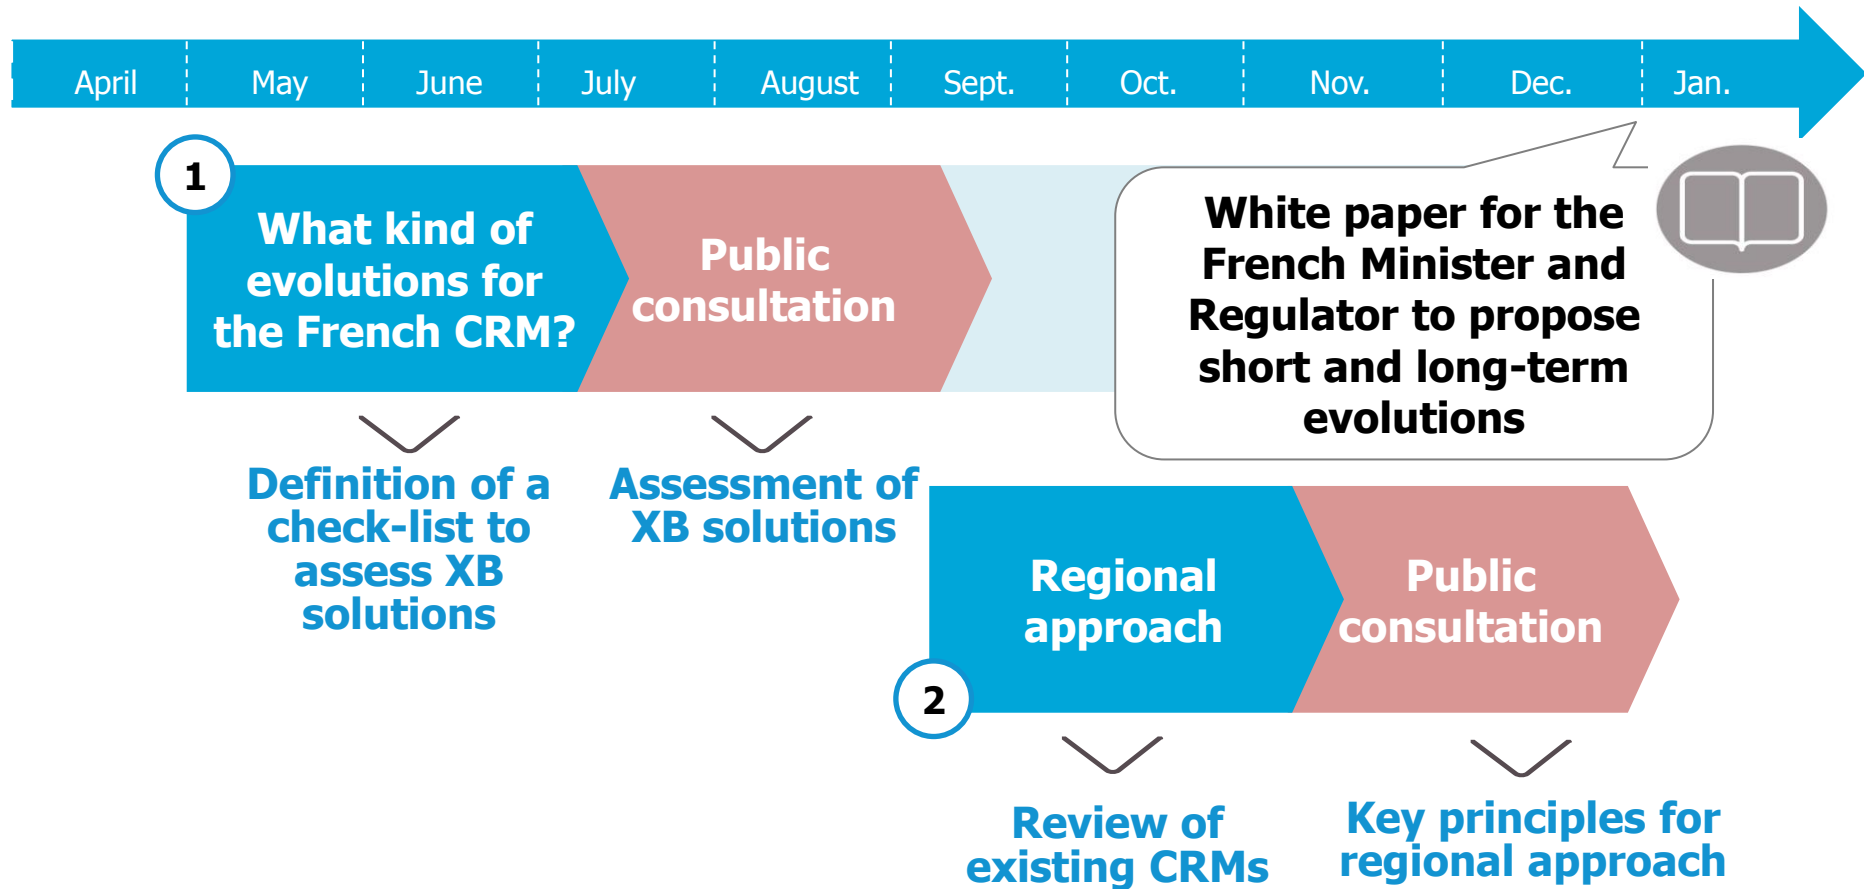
April May June July August Sept. Oct. Nov. Dec. Jan.

1

What kind of evolutions for the French CRM?

Public consultation

White paper for the French Minister and Regulator to propose short and long-term evolutions

Definition of a check-list to assess XB solutions

Assessment of XB solutions

Regional approach

Public consultation

2

Review of existing CRMs

Key principles for regional approach